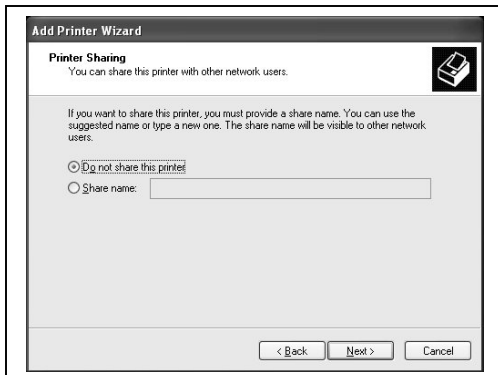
Add Printer Wizard

Printer Sharing
You can share this printer with other network users.

If you want to share this printer, you must provide a share name. You can use the suggested name or type a new one. The share name will be visible to other network users.

Do not share this printer
Share name:

< Back
Next >
Cancel